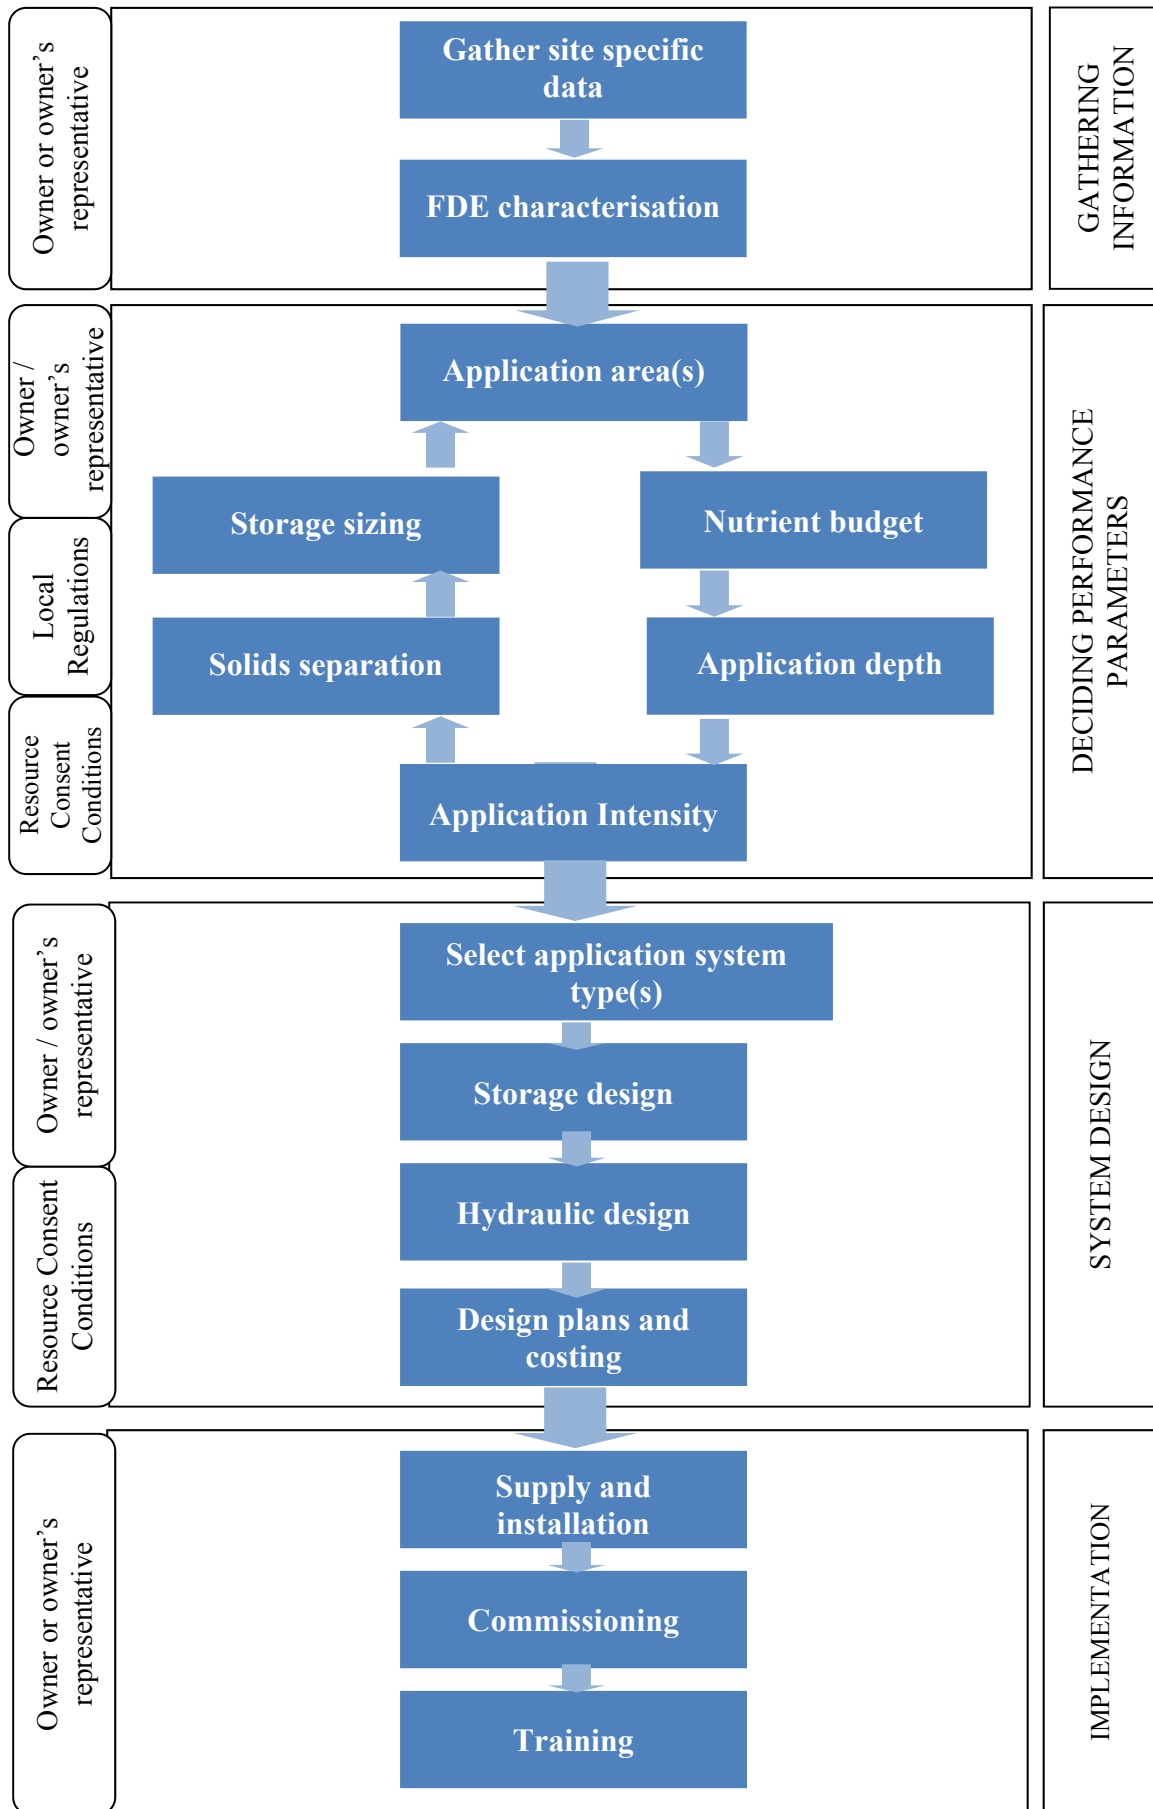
Owner or owner's representative

Gather site specific data

FDE characterisation

GATHERING INFORMATION

Owner / owner's representative

Local Regulations

Resource Consent Conditions

Application area(s)

Storage sizing

Nutrient budget

Solids separation

Application depth

Application Intensity

DECIDING PERFORMANCE PARAMETERS

Owner / owner's representative

Resource Consent Conditions

Select application system type(s)

Storage design

Hydraulic design

Design plans and costing

SYSTEM DESIGN

Owner or owner's representative

Supply and installation

Commissioning

Training

IMPLEMENTATION